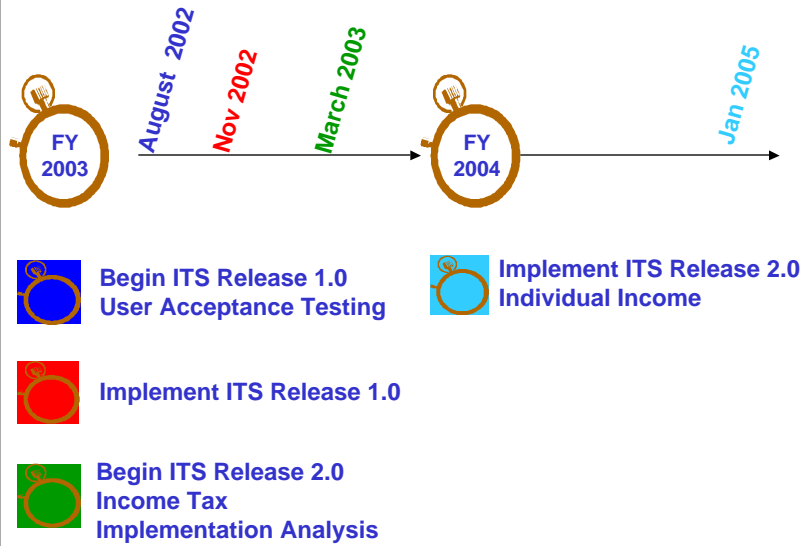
FY 2003

August 2002

Nov 2002

March 2003

FY 2004

Jan 2005

Begin ITS Release 1.0 User Acceptance Testing

Implement ITS Release 2.0 Individual Income

Implement ITS Release 1.0

Begin ITS Release 2.0 Income Tax Implementation Analysis